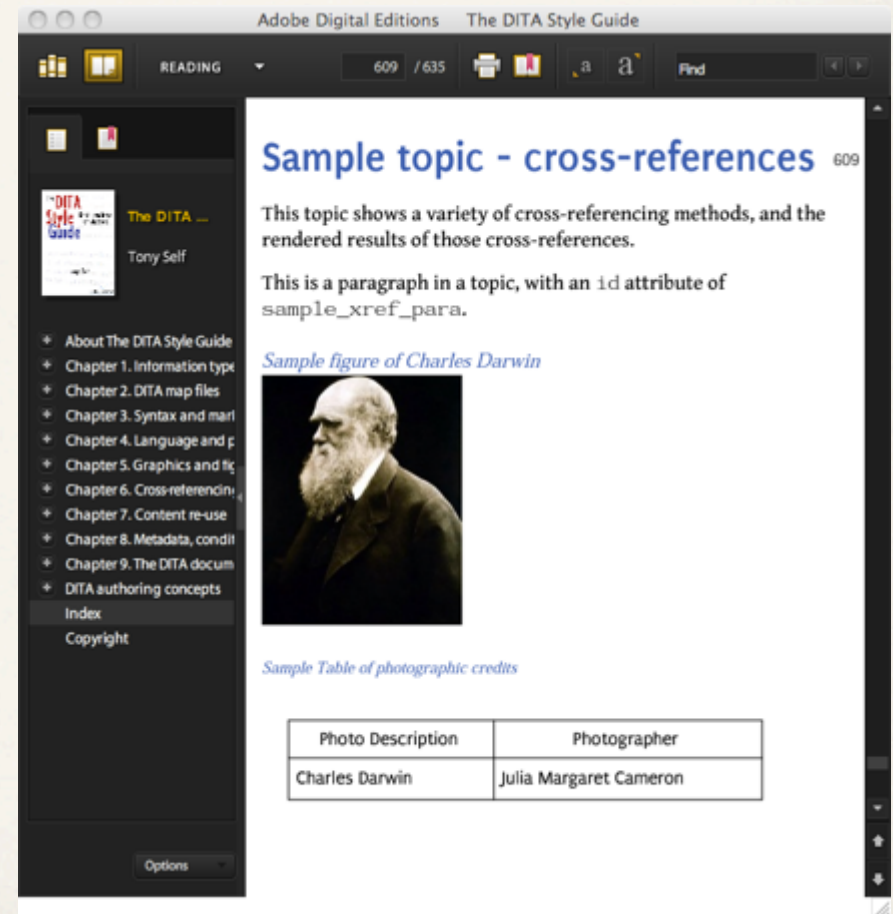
Adobe Digital Editions The DITA Style Guide

READING

609 / 635

a a

Find

The DITA Style Guide

The DITA ...

Tony Self

About The DITA Style Guide
Chapter 1. Information type
Chapter 2. DITA map files
Chapter 3. Syntax and marl
Chapter 4. Language and p
Chapter 5. Graphics and fic
Chapter 6. Cross-referencin
Chapter 7. Content re-use
Chapter 8. Metadata, condit
Chapter 9. The DITA docum
DITA authoring concepts
Index
Copyright

Options

Sample topic - cross-references 609

This topic shows a variety of cross-referencing methods, and the rendered results of those cross-references.

This is a paragraph in a topic, with an id attribute of sample_xref_para.

Sample figure of Charles Darwin

Sample Table of photographic credits

| Photo Description | Photographer |
|---|---|
| Charles Darwin | Julia Margaret Cameron |